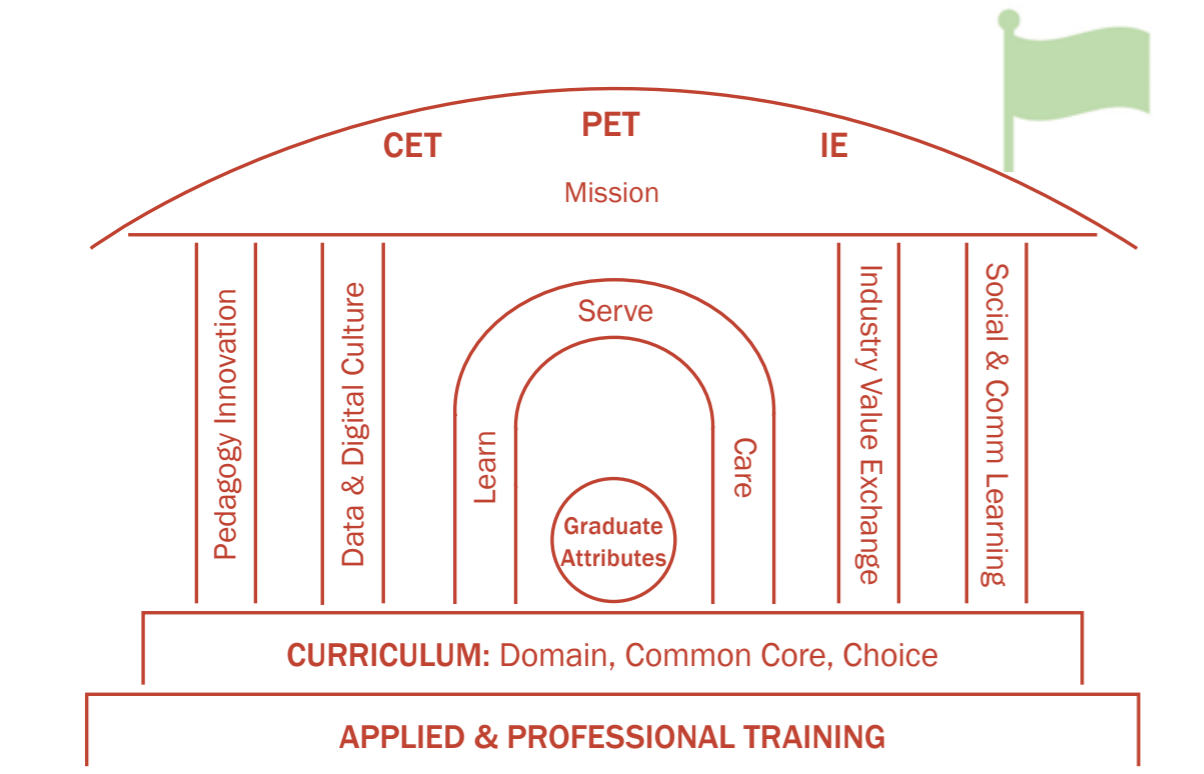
PET

CET

IE

Mission

Pedagogy Innovation

Data & Digital Culture

Serve

Learn

Care

Graduate Attributes

Industry Value Exchange

Social & Comm Learning

CURRICULUM: Domain, Common Core, Choice

APPLIED & PROFESSIONAL TRAINING